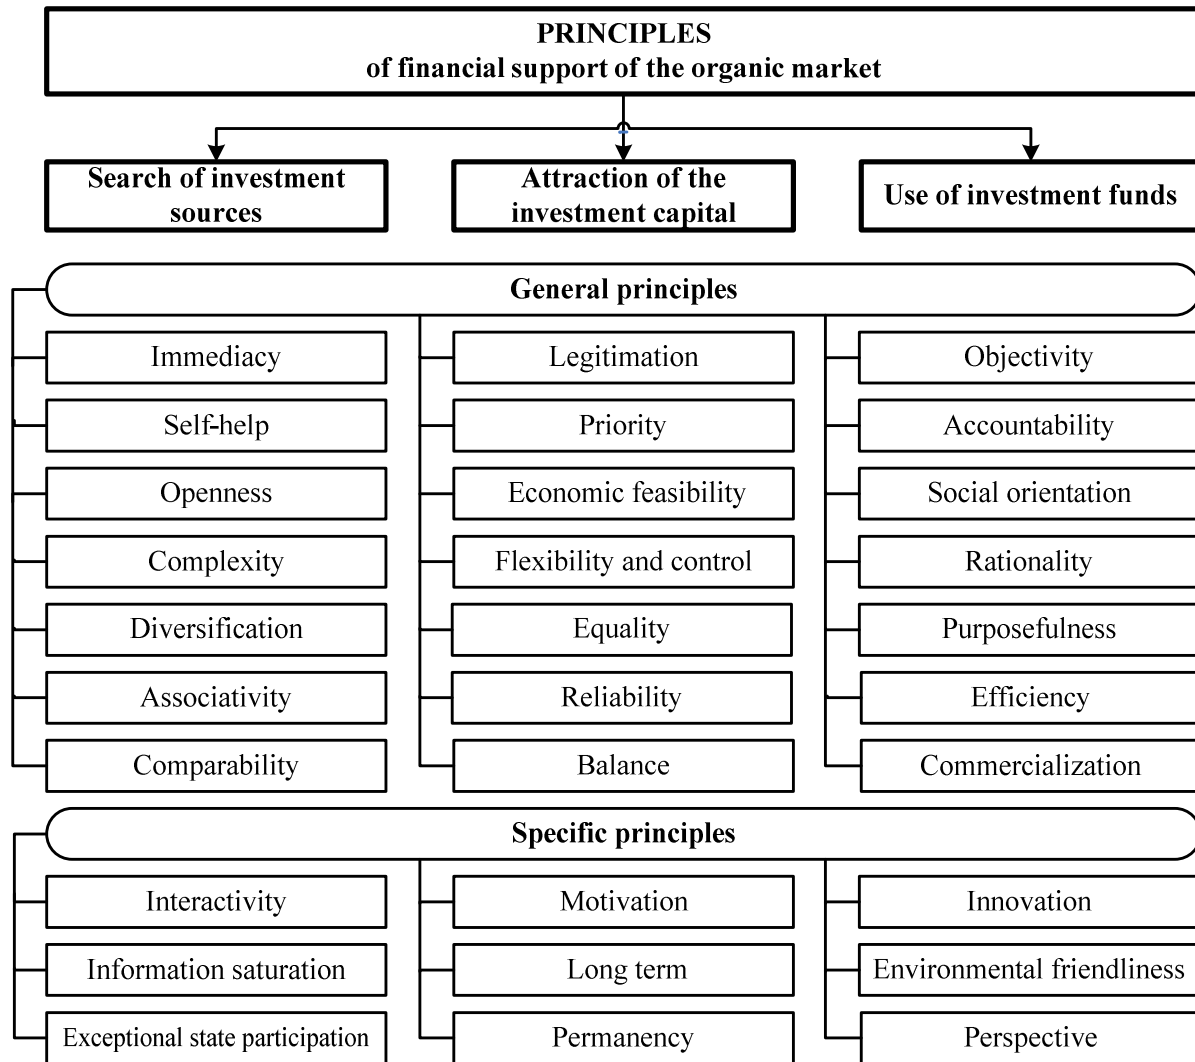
PRINCIPLES
of financial support of the organic market

Search of investment sources

Attraction of the investment capital

Use of investment funds

General principles

Immediacy
Self-help
Openness
Complexity
Diversification
Associativity
Comparability

Legitimation
Priority
Economic feasibility
Flexibility and control
Equality
Reliability
Balance

Objectivity
Accountability
Social orientation
Rationality
Purposefulness
Efficiency
Commercialization

Specific principles

Interactivity
Information saturation
Exceptional state participation

Motivation
Long term
Permanency

Innovation
Environmental friendliness
Perspective